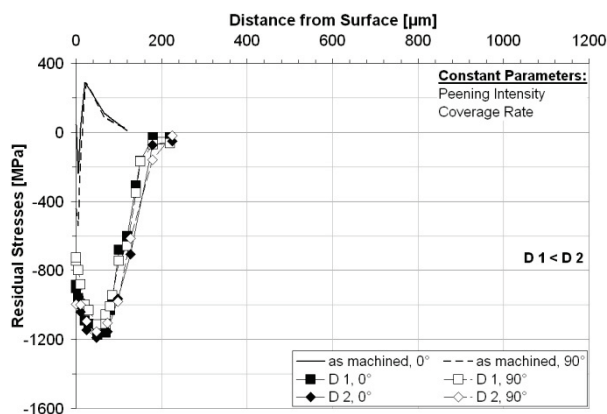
Distance from Surface [µm]

0
200
400
600
800
1000
1200

400
0
-400
-800
-1200
-1600

Residual Stresses [MPa]

Constant Parameters:
Peening Intensity
Coverage Rate

D 1 < D 2

as machined, 0°
as machined, 90°
D 1, 0°
D 1, 90°
D 2, 0°
D 2, 90°